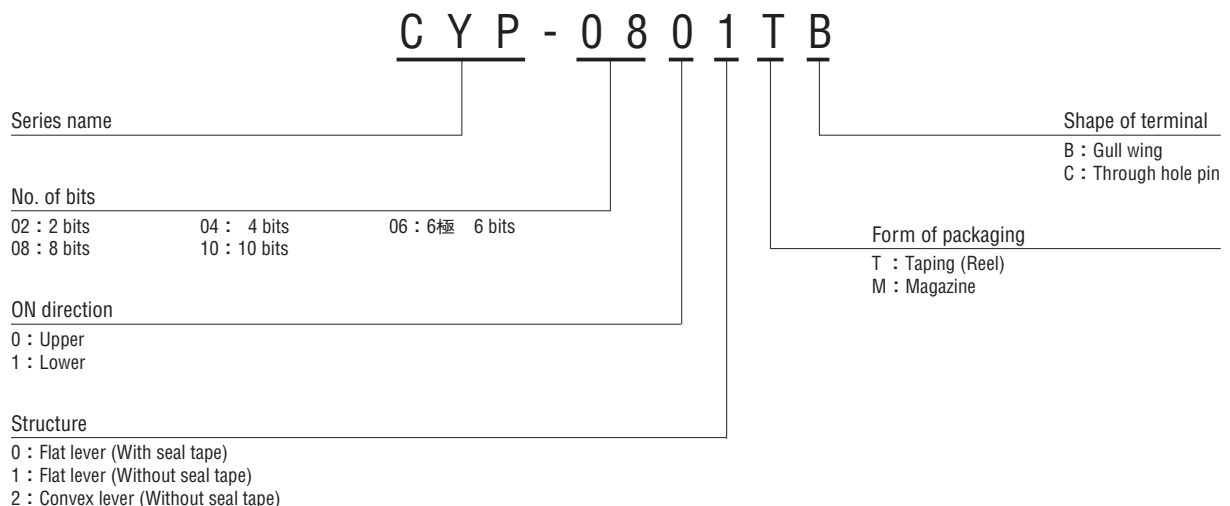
C Y P - 0 8 0 1 T B

Series name

No. of bits

02：2 bits
04： 4 bits
06：6極　6 bits
08：8 bits
10：10 bits

ON direction

0：Upper
1：Lower

Structure

0：Flat lever (With seal tape)
1：Flat lever (Without seal tape)
2：Convex lever (Without seal tape)

Shape of terminal

B：Gull wing
C：Through hole pin

Form of packaging

T ：Taping (Reel)
M：Magazine